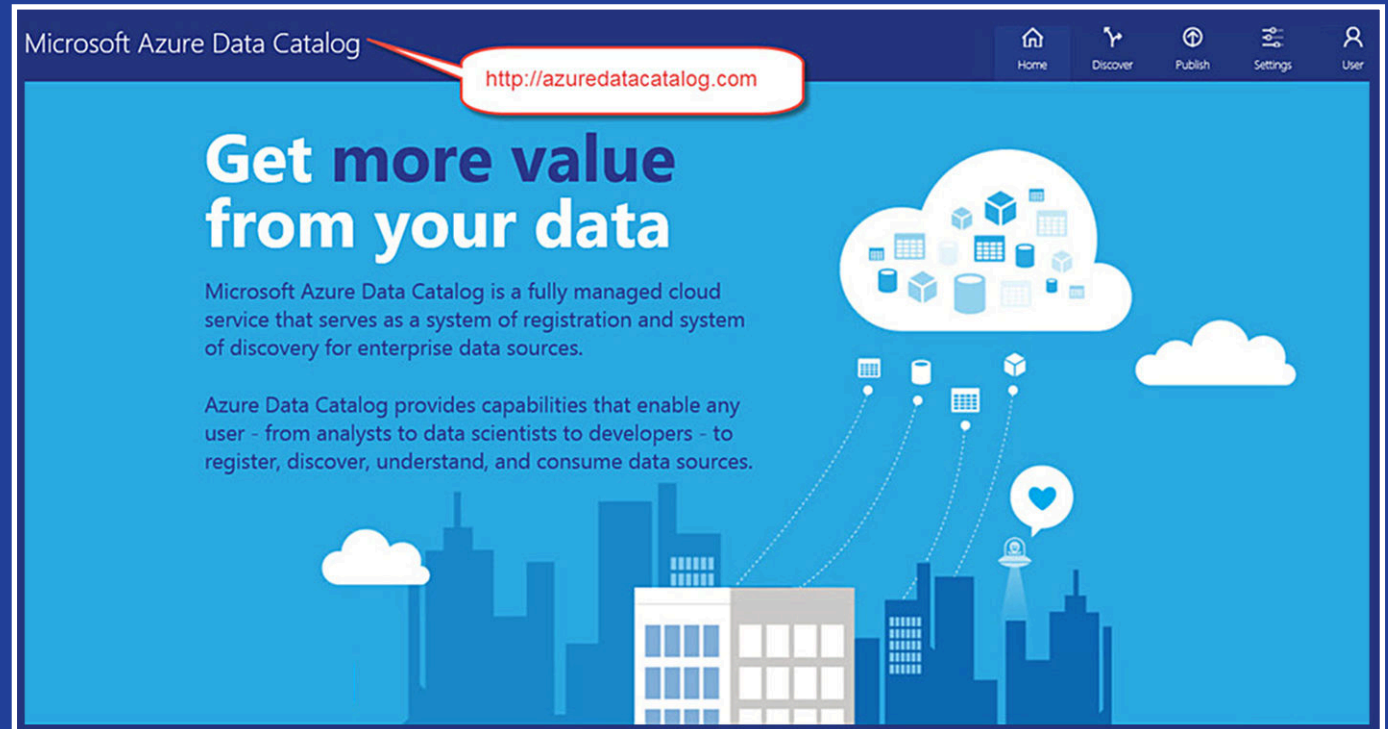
Microsoft Azure Data Catalog

http://azuredatacatalog.com

Home Discover Publish Settings User

Get more value from your data

Microsoft Azure Data Catalog is a fully managed cloud service that serves as a system of registration and system of discovery for enterprise data sources.

Azure Data Catalog provides capabilities that enable any user - from analysts to data scientists to developers - to register, discover, understand, and consume data sources.